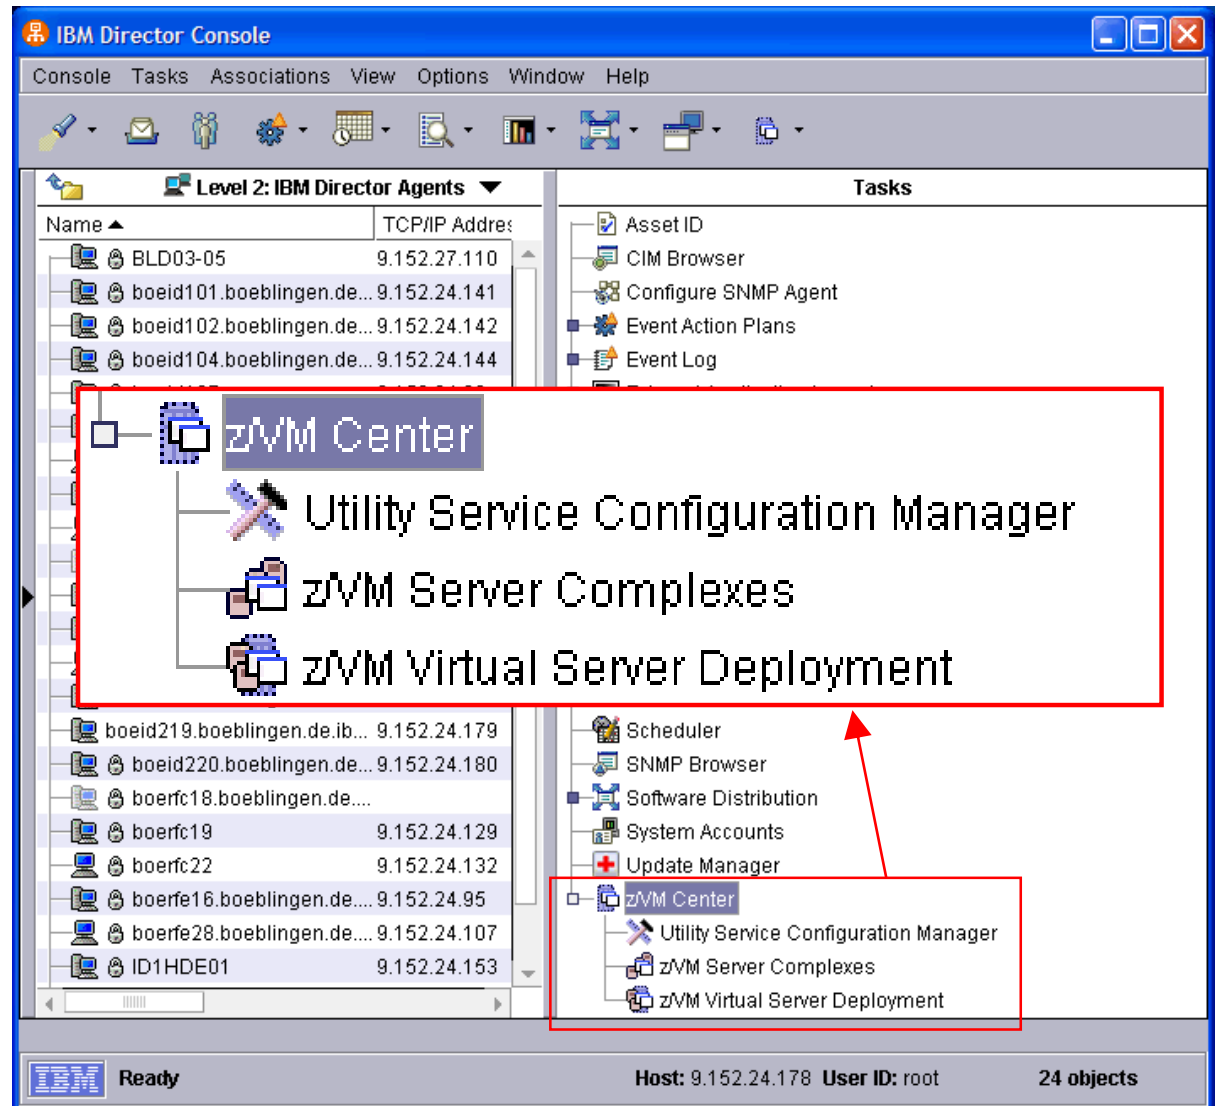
IBM Director Console

Console Tasks Associations View Options Window Help

Level 2: IBM Director Agents

Name ▲ | TCP/IP Addres

BLD03-05 9.152.27.110
boeid101.boeblingen.de... 9.152.24.141
boeid102.boeblingen.de... 9.152.24.142
boeid104.boeblingen.de... 9.152.24.144

boeid219.boeblingen.de.ib... 9.152.24.179
boeid220.boeblingen.de... 9.152.24.180
boerfc18.boeblingen.de....
boerfc19 9.152.24.129
boerfc22 9.152.24.132
boerfe16.boeblingen.de.... 9.152.24.95
boerfe28.boeblingen.de.... 9.152.24.107
ID1HDE01 9.152.24.153

Tasks

Asset ID
CIM Browser
Configure SNMP Agent
Event Action Plans
Event Log

z/VM Center
Utility Service Configuration Manager
z/VM Server Complexes
z/VM Virtual Server Deployment

Scheduler
SNMP Browser
Software Distribution
System Accounts
Update Manager
z/VM Center
Utility Service Configuration Manager
z/VM Server Complexes
z/VM Virtual Server Deployment

IBM Ready Host: 9.152.24.178 User ID: root 24 objects